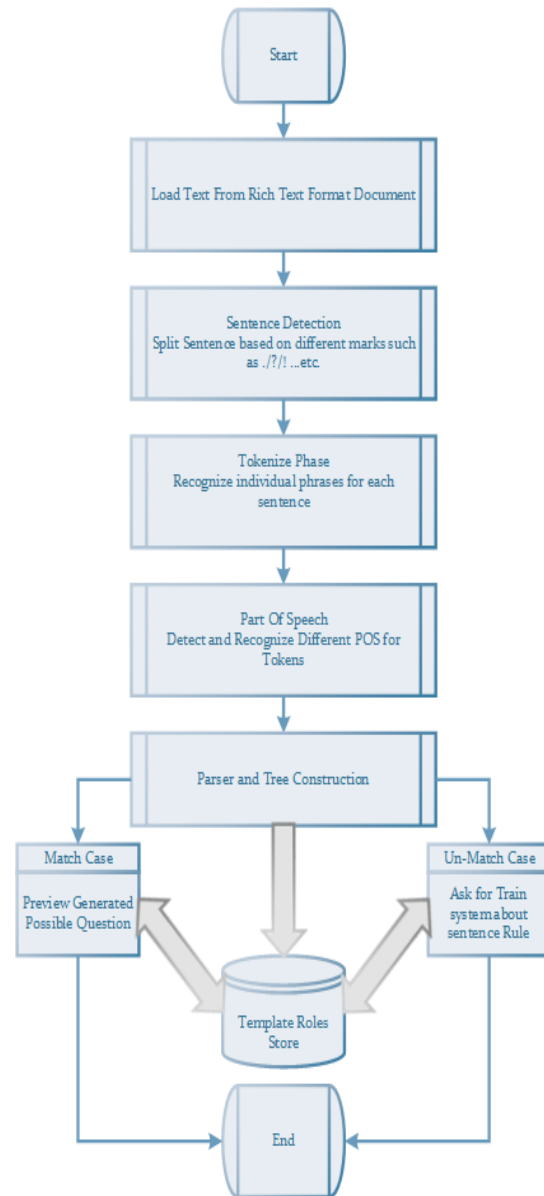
Start

Load Text From Rich Text Format Document

Sentence Detection
Split Sentence based on different marks such as ./?/! ...etc.

Tokenize Phase
Recognize individual phrases for each sentence

Part Of Speech
Detect and Recognize Different POS for Tokens

Parser and Tree Construction

Match Case

Preview Generated Possible Question

Un-Match Case

Ask for Train system about sentence Rule

Template Roles Store

End